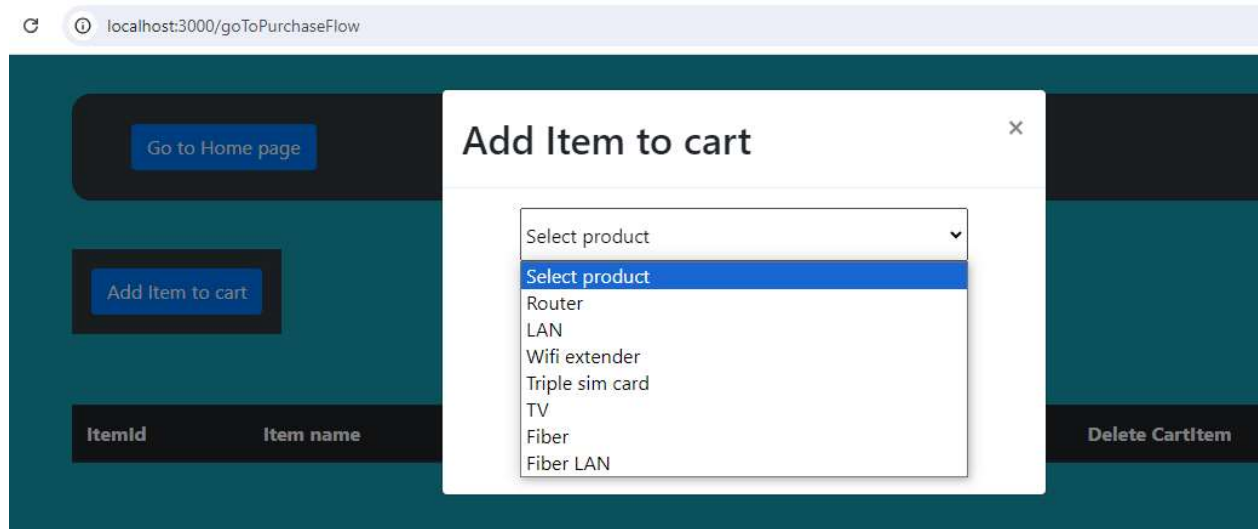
localhost:3000/goToPurchaseFlow

Go to Home page

Add Item to cart

×

Select product

Select product
Router
LAN
Wifi extender
Triple sim card
TV
Fiber
Fiber LAN

Add Item to cart

ItemId | Item name | Delete CartItem